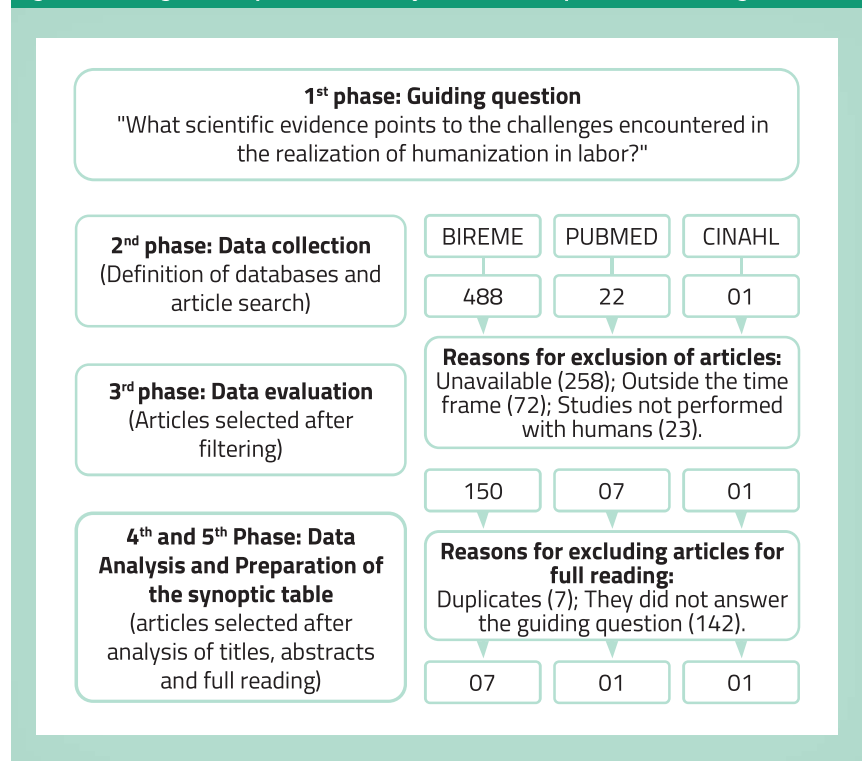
1$^{st}$ phase: Guiding question
"What scientific evidence points to the challenges encountered in the realization of humanization in labor?"

2$^{nd}$ phase: Data collection
(Definition of databases and article search)

BIREME | PUBMED | CINAHL

488 | 22 | 01

3$^{rd}$ phase: Data evaluation
(Articles selected after filtering)

Reasons for exclusion of articles:
Unavailable (258); Outside the time frame (72); Studies not performed with humans (23).

150 | 07 | 01

4$^{th}$ and 5$^{th}$ Phase: Data Analysis and Preparation of the synoptic table
(articles selected after analysis of titles, abstracts and full reading)

Reasons for excluding articles for full reading:
Duplicates (7); They did not answer the guiding question (142).

07 | 01 | 01